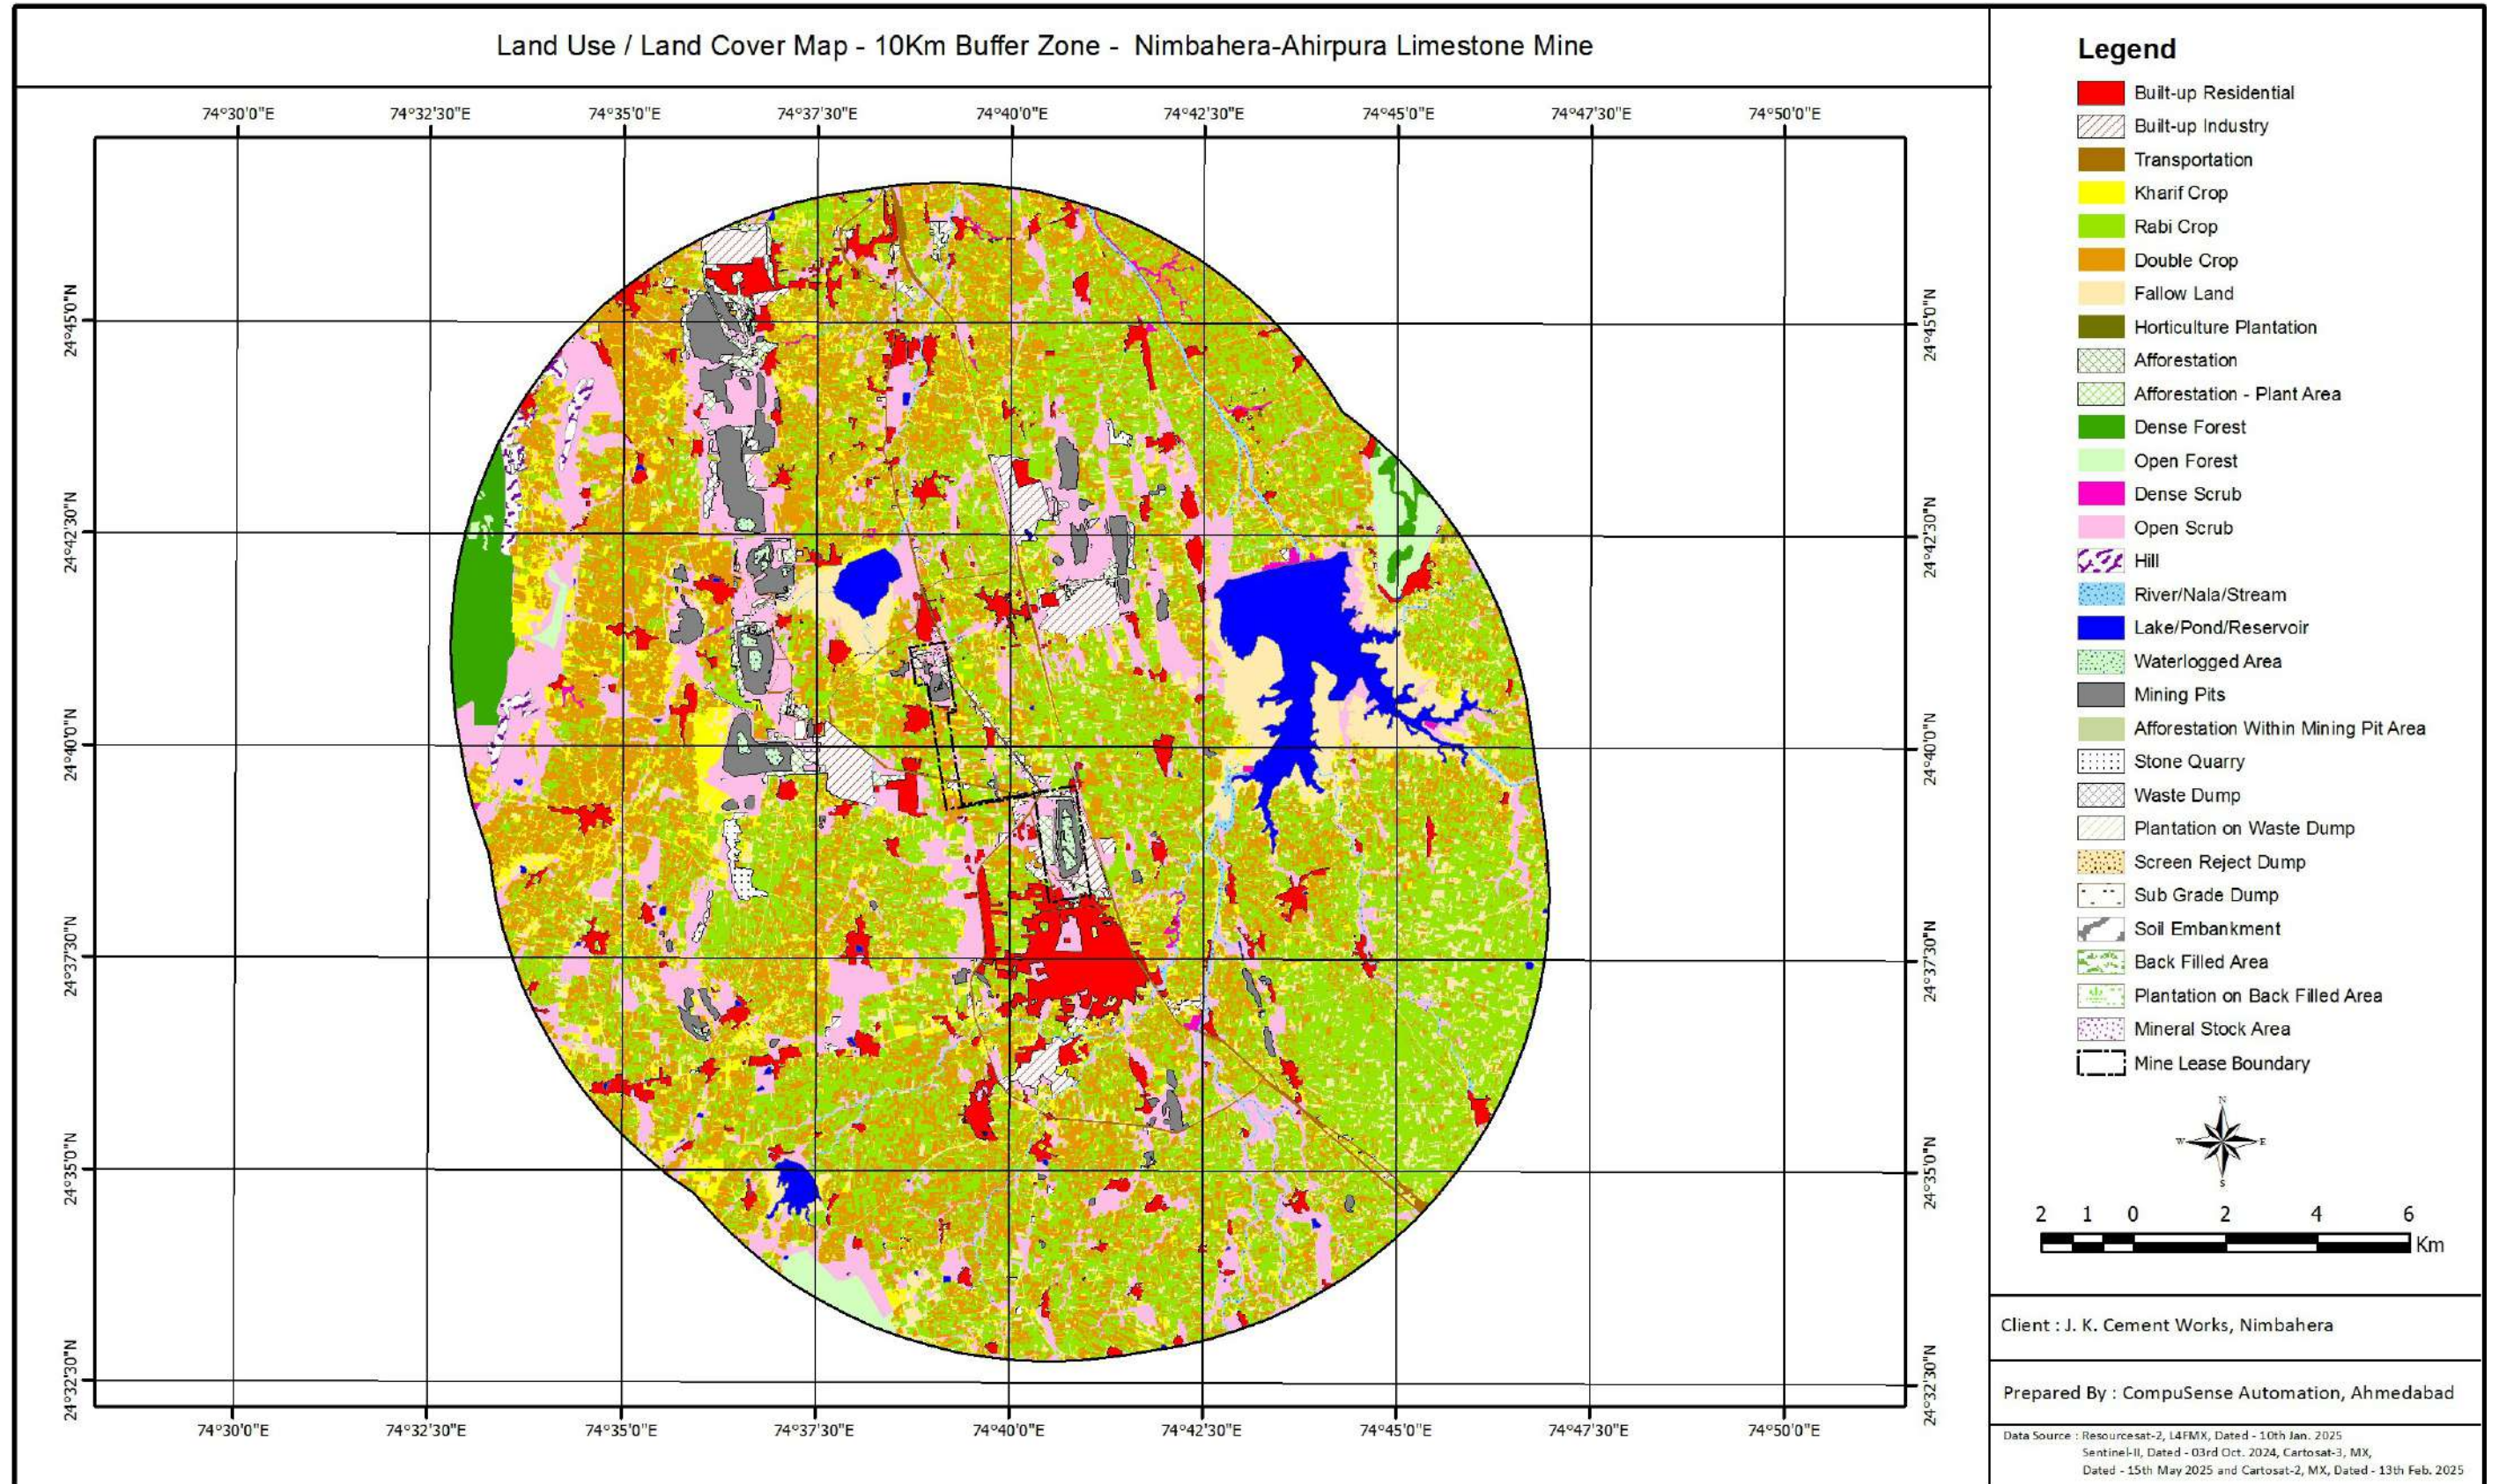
Land Use / Land Cover Map - 10Km Buffer Zone - Nimbahera-Ahirpura Limestone Mine

74°30'0"E 74°32'30"E 74°35'0"E 74°37'30"E 74°40'0"E 74°42'30"E 74°45'0"E 74°47'30"E 74°50'0"E

24°45'0"N 24°42'30"N 24°40'0"N 24°37'30"N 24°35'0"N 24°32'30"N

24°45'0"N 24°42'30"N 24°40'0"N 24°37'30"N 24°35'0"N 24°32'30"N

74°30'0"E 74°32'30"E 74°35'0"E 74°37'30"E 74°40'0"E 74°42'30"E 74°45'0"E 74°47'30"E 74°50'0"E

Legend
Built-up Residential
Built-up Industry
Transportation
Kharif Crop
Rabi Crop
Double Crop
Fallow Land
Horticulture Plantation
Afforestation
Afforestation - Plant Area
Dense Forest
Open Forest
Dense Scrub
Open Scrub
Hill
River/Nala/Stream
Lake/Pond/Reservoir
Waterlogged Area
Mining Pits
Afforestation Within Mining Pit Area
Stone Quarry
Waste Dump
Plantation on Waste Dump
Screen Reject Dump
Sub Grade Dump
Soil Embankment
Back Filled Area
Plantation on Back Filled Area
Mineral Stock Area
Mine Lease Boundary

N
W E
S

2 1 0 2 4 6
Km

Client : J. K. Cement Works, Nimbahera

Prepared By : CompuSense Automation, Ahmedabad

Data Source : Resourcesat-2, L4FMX, Dated - 10th Jan. 2025
Sentinel-II, Dated - 03rd Oct. 2024, Cartosat-3, MX,
Dated - 15th May 2025 and Cartosat-2, MX, Dated - 13th Feb. 2025